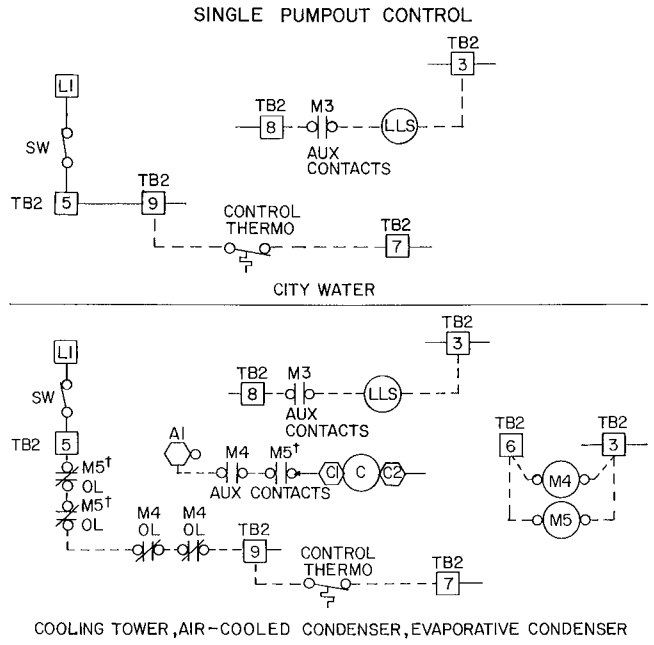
SINGLE PUMPOUT CONTROL

TB2
3

TB2
8
M3
LLS
AUX
CONTACTS

L1
SW
TB2
5
TB2
9
CONTROL
THERMO
TB2
7

CITY WATER

TB2
3

L1
TB2
8
M3
LLS
SW
AUX
CONTACTS
TB2
6
TB2
3

TB2
5
A1
M4
M5†
C1
C
C2
AUX CONTACTS
M4
M5†
OL
M5
M5†
OL
M4
OL
M4
OL
TB2
9
CONTROL
THERMO
TB2
7

COOLING TOWER, AIR-COOLED CONDENSER, EVAPORATIVE CONDENSER